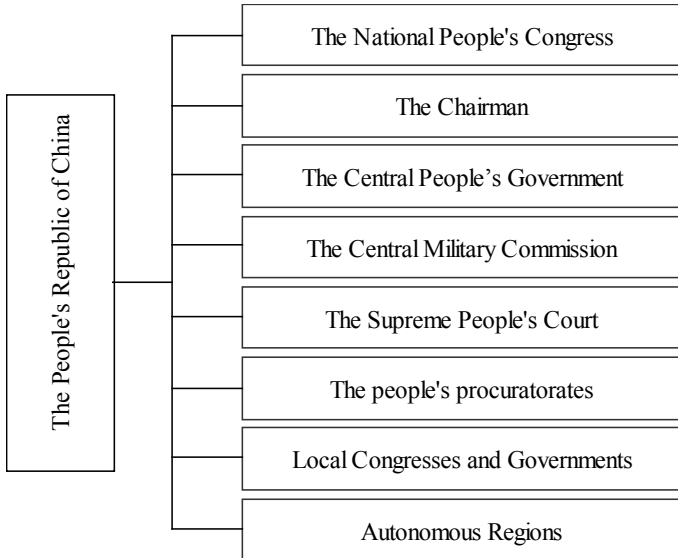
The People's Republic of China

The National People's Congress

The Chairman

The Central People’s Government

The Central Military Commission

The Supreme People's Court

The people's procuratorates

Local Congresses and Governments

Autonomous Regions